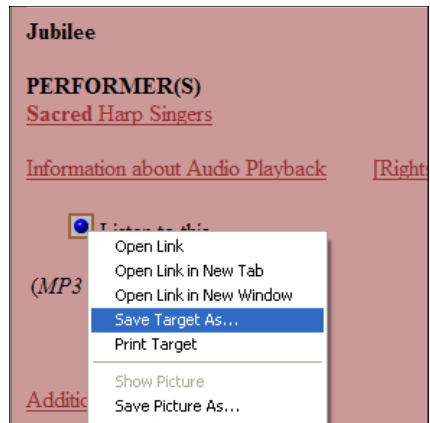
Jubilee

PERFORMER(S)
Sacred Harp Singers

Information about Audio Playback [Rights

Listen to this

(MP3

Additio

Open Link
Open Link in New Tab
Open Link in New Window
Save Target As...
Print Target
Show Picture
Save Picture As...